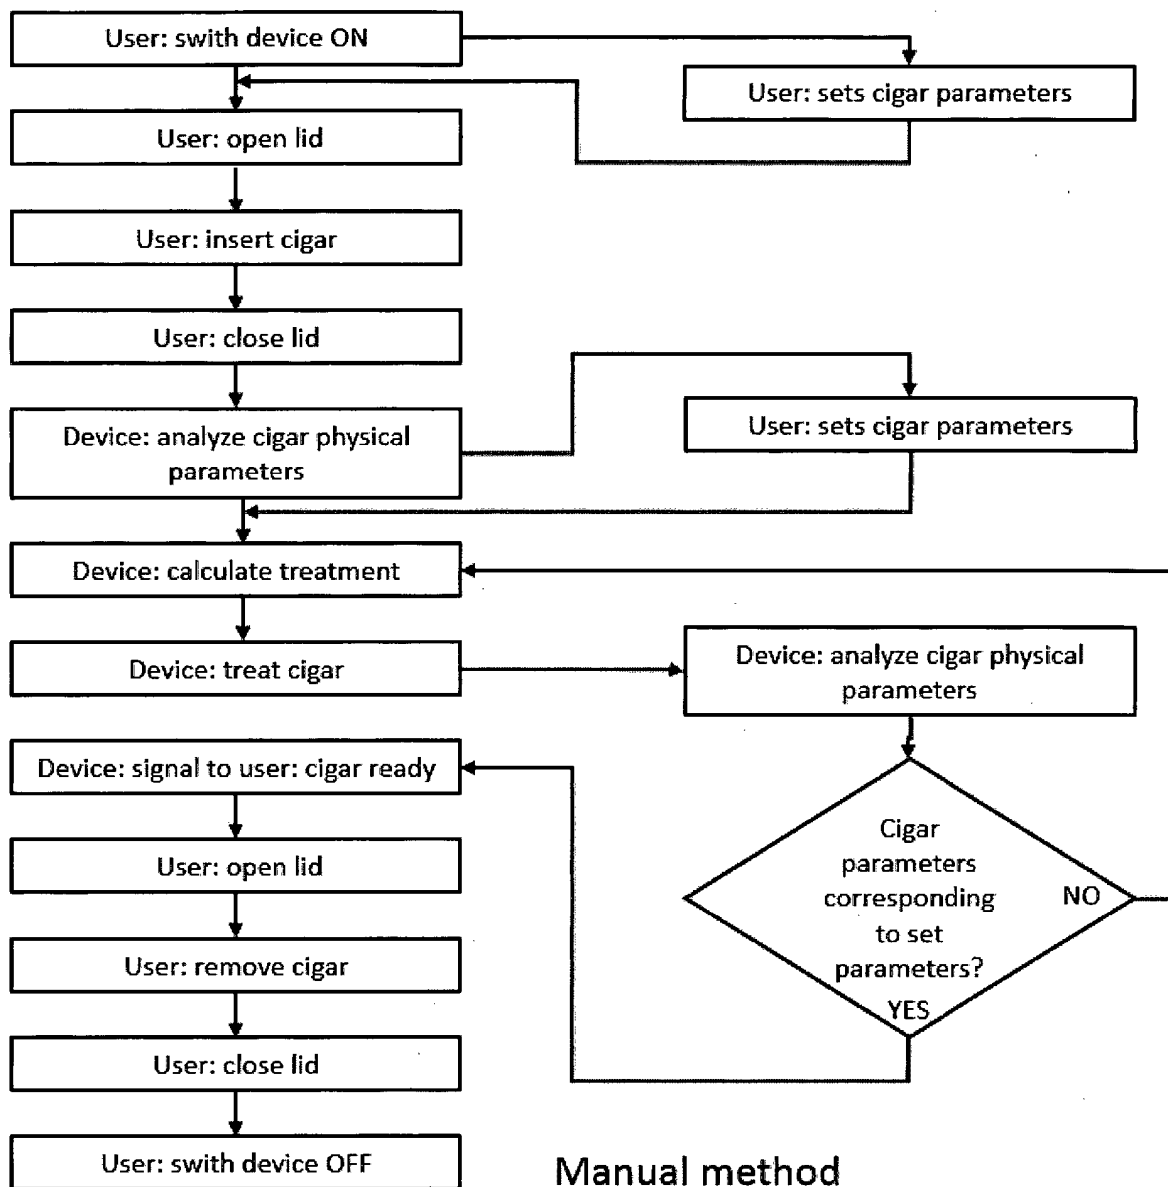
User: swith device ON

User: sets cigar parameters

User: open lid

User: insert cigar

User: close lid

Device: analyze cigar physical parameters

User: sets cigar parameters

Device: calculate treatment

Device: treat cigar

Device: analyze cigar physical parameters

Device: signal to user: cigar ready

Cigar parameters corresponding to set parameters?

NO

YES

User: open lid

User: remove cigar

User: close lid

User: swith device OFF

Manual method